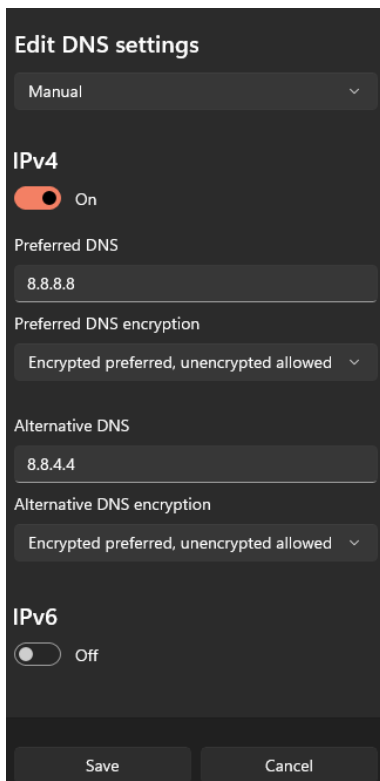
Edit DNS settings

Manual

IPv4

On

Preferred DNS

8.8.8.8

Preferred DNS encryption

Encrypted preferred, unencrypted allowed

Alternative DNS

8.8.4.4

Alternative DNS encryption

Encrypted preferred, unencrypted allowed

IPv6

Off

Save

Cancel